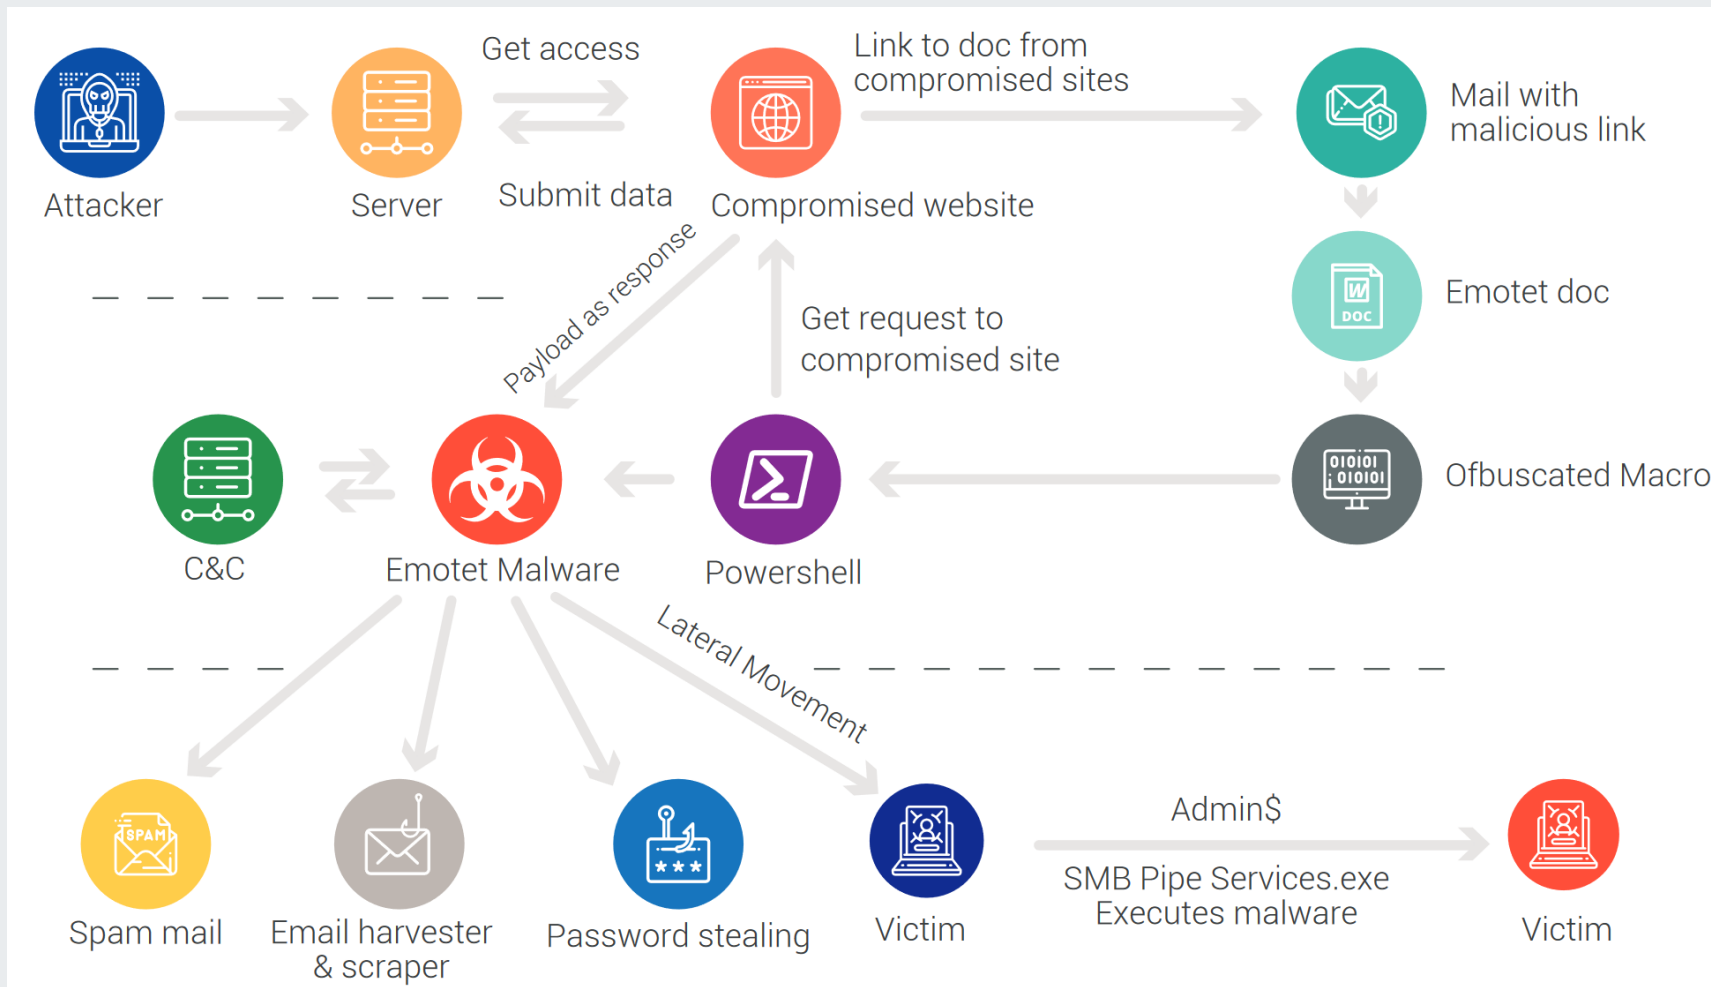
Attacker

Server

Get access

Submit data

Compromised website

Link to doc from compromised sites

Mail with malicious link

Emotet doc

Payload as response

Get request to compromised site

C&C

Emotet Malware

Powershell

Ofbuscated Macro

Lateral Movement

Spam mail

Email harvester & scraper

Password stealing

Victim

Admin$

SMB Pipe Services.exe Executes malware

Victim